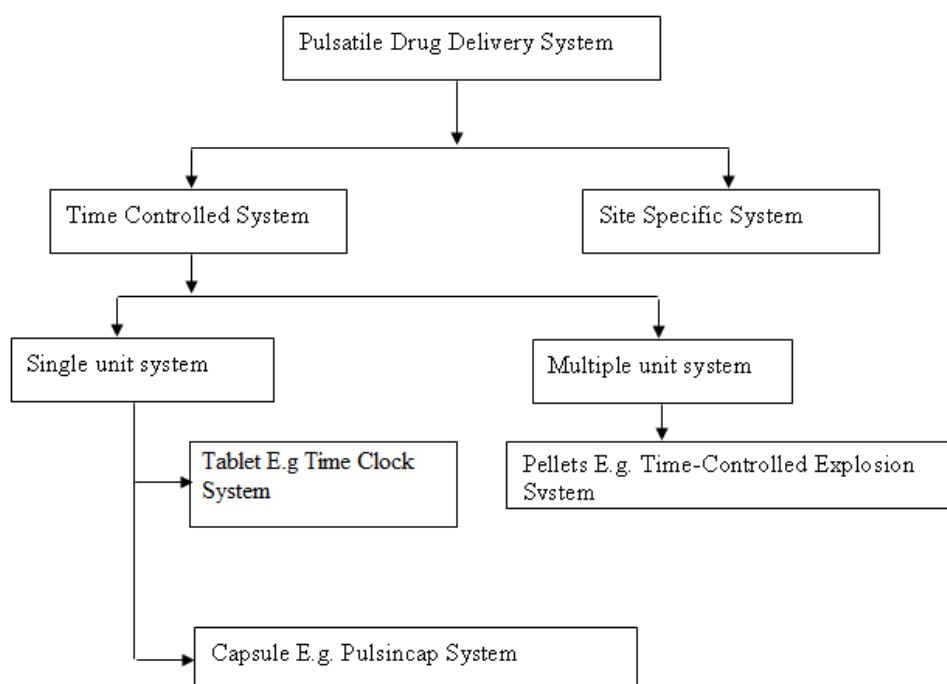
Pulsatile Drug Delivery System

Time Controlled System

Site Specific System

Single unit system

Multiple unit system

Tablet E.g Time Clock System

Pellets E.g. Time-Controlled Explosion Svstem

Capsule E.g. Pulsincap System